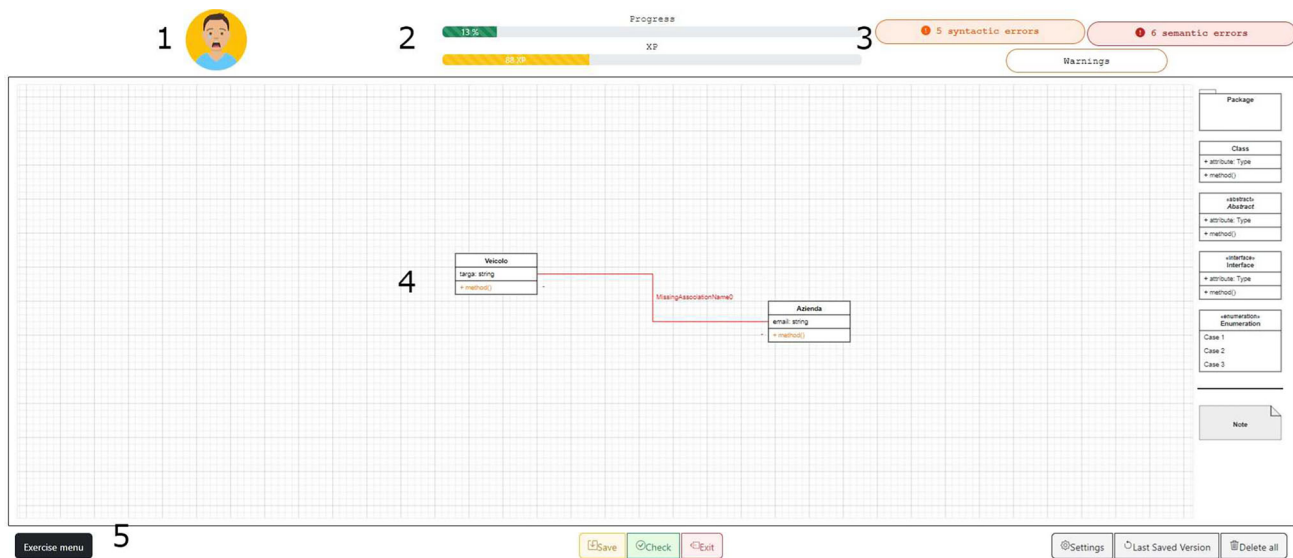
1

2

Progress

13 %

XP

88 XP

3

5 syntactic errors

6 semantic errors

Warnings

Package

Class
+ attribute: Type
+ method()

«abstract»
Abstract
+ attribute: Type
+ method()

«interface»
Interface
+ attribute: Type
+ method()

«enumeration»
Enumeration
Case 1
Case 2
Case 3

Note

4

Veicolo
targa: string
+ method()

MissingAssociationName0

Azienda
email: string
+ method()

5

Exercise menu

Save

Check

Exit

Settings

Last Saved Version

Delete all